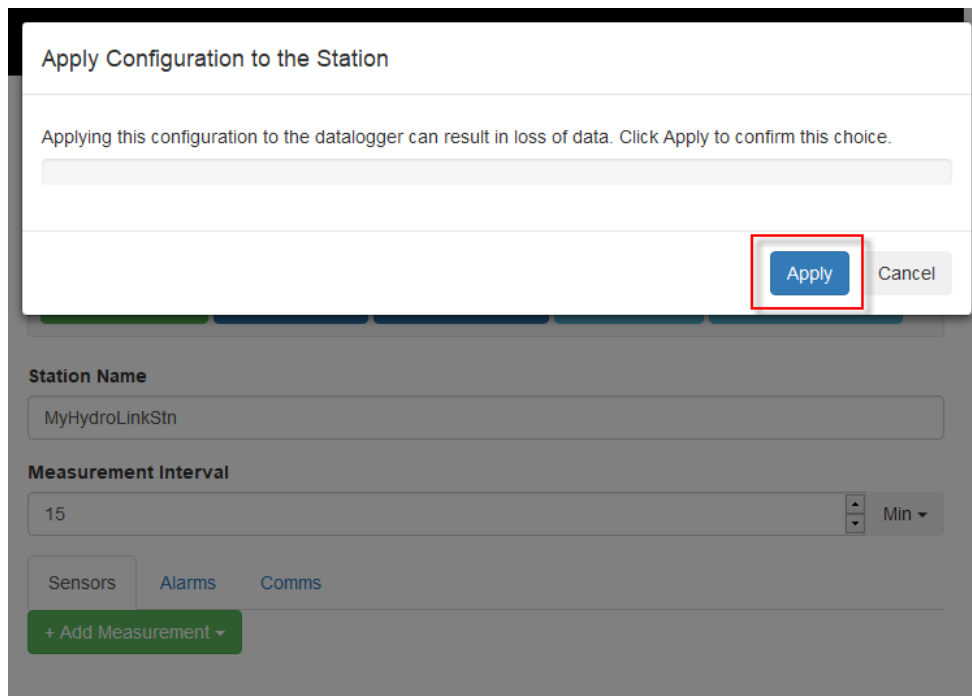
Apply Configuration to the Station

Applying this configuration to the datalogger can result in loss of data. Click Apply to confirm this choice.

Apply Cancel

Station Name

MyHydroLinkStn

Measurement Interval

15

Min

Sensors Alarms Comms

+ Add Measurement